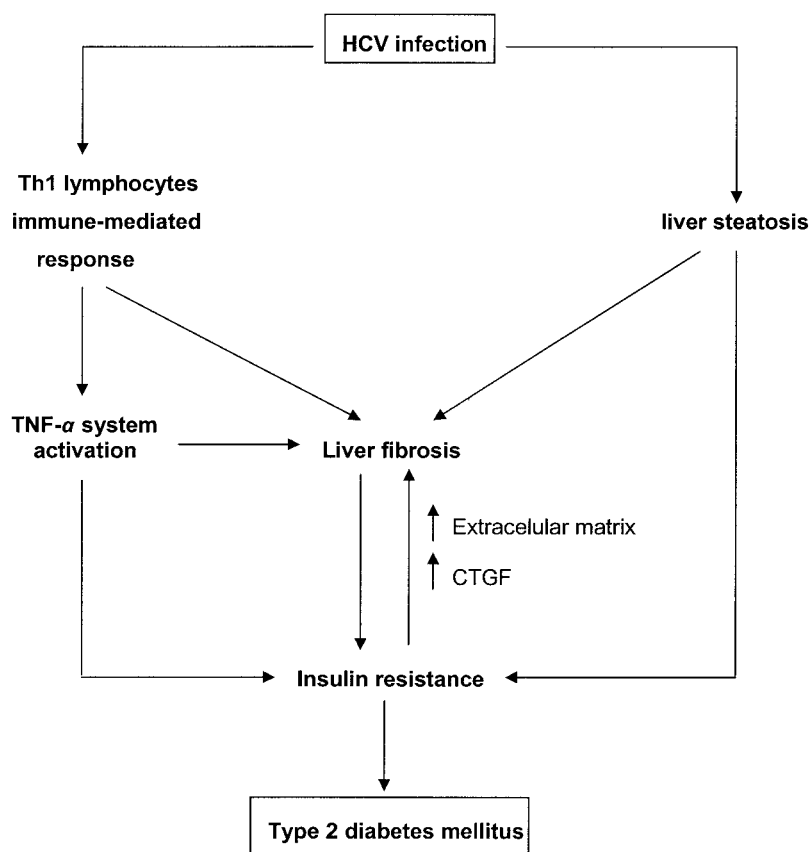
HCV infection

Th1 lymphocytes immune-mediated response

liver steatosis

TNF-$\alpha$ system activation

Liver fibrosis

$\uparrow$ Extracelular matrix

$\uparrow$ CTGF

Insulin resistance

Type 2 diabetes mellitus